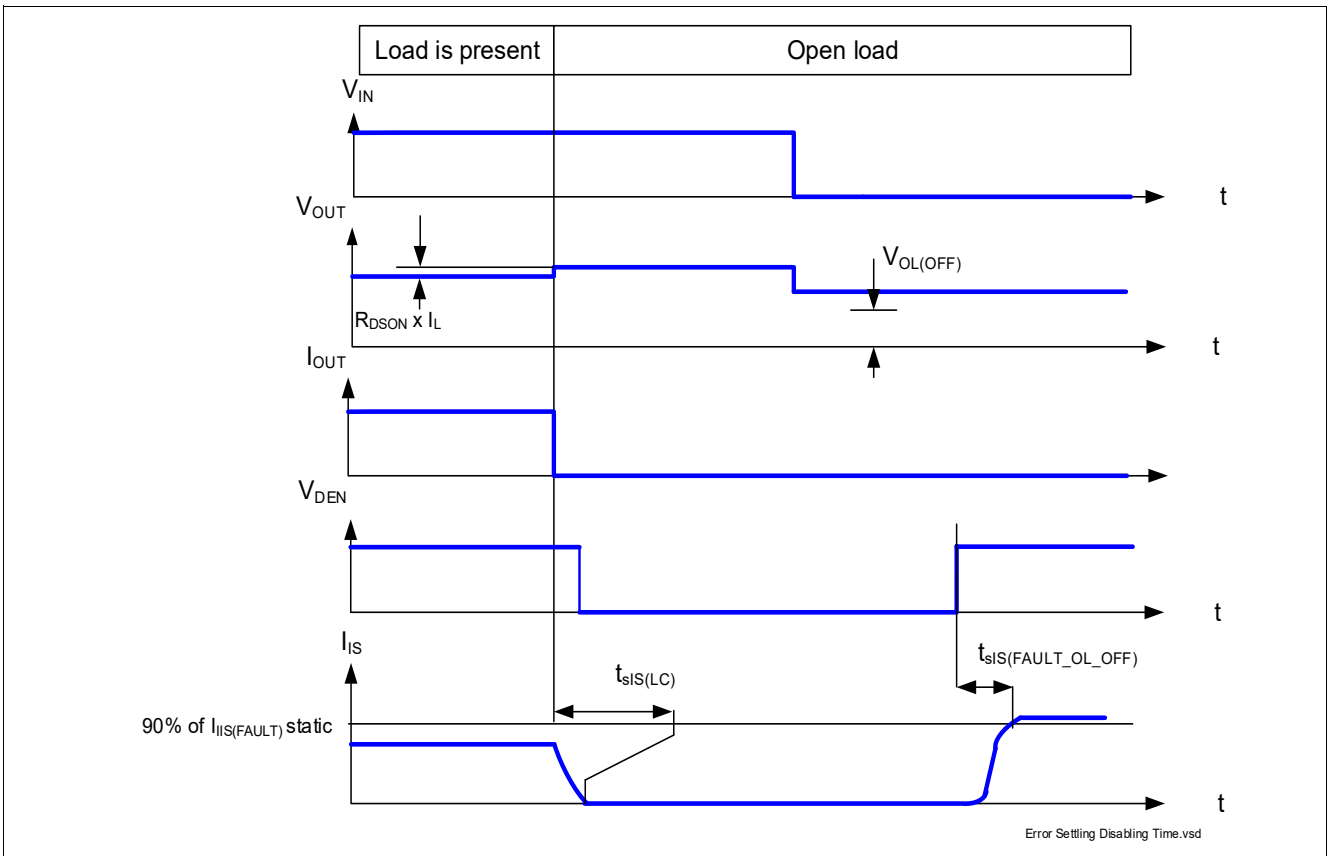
Load is present

Open load

$V_{IN}$

t

$V_{OUT}$

$V_{OL(OFF)}$

$R_{DSON}$ x $I_L$

t

$I_{OUT}$

$V_{DEN}$

t

$I_{IS}$

$t_{sIS(FAULT\_OL\_OFF)}$

$t_{sIS(LC)}$

90% of $I_{IIS(FAULT)}$ static

t

Error Settling Disabling Time.vsd